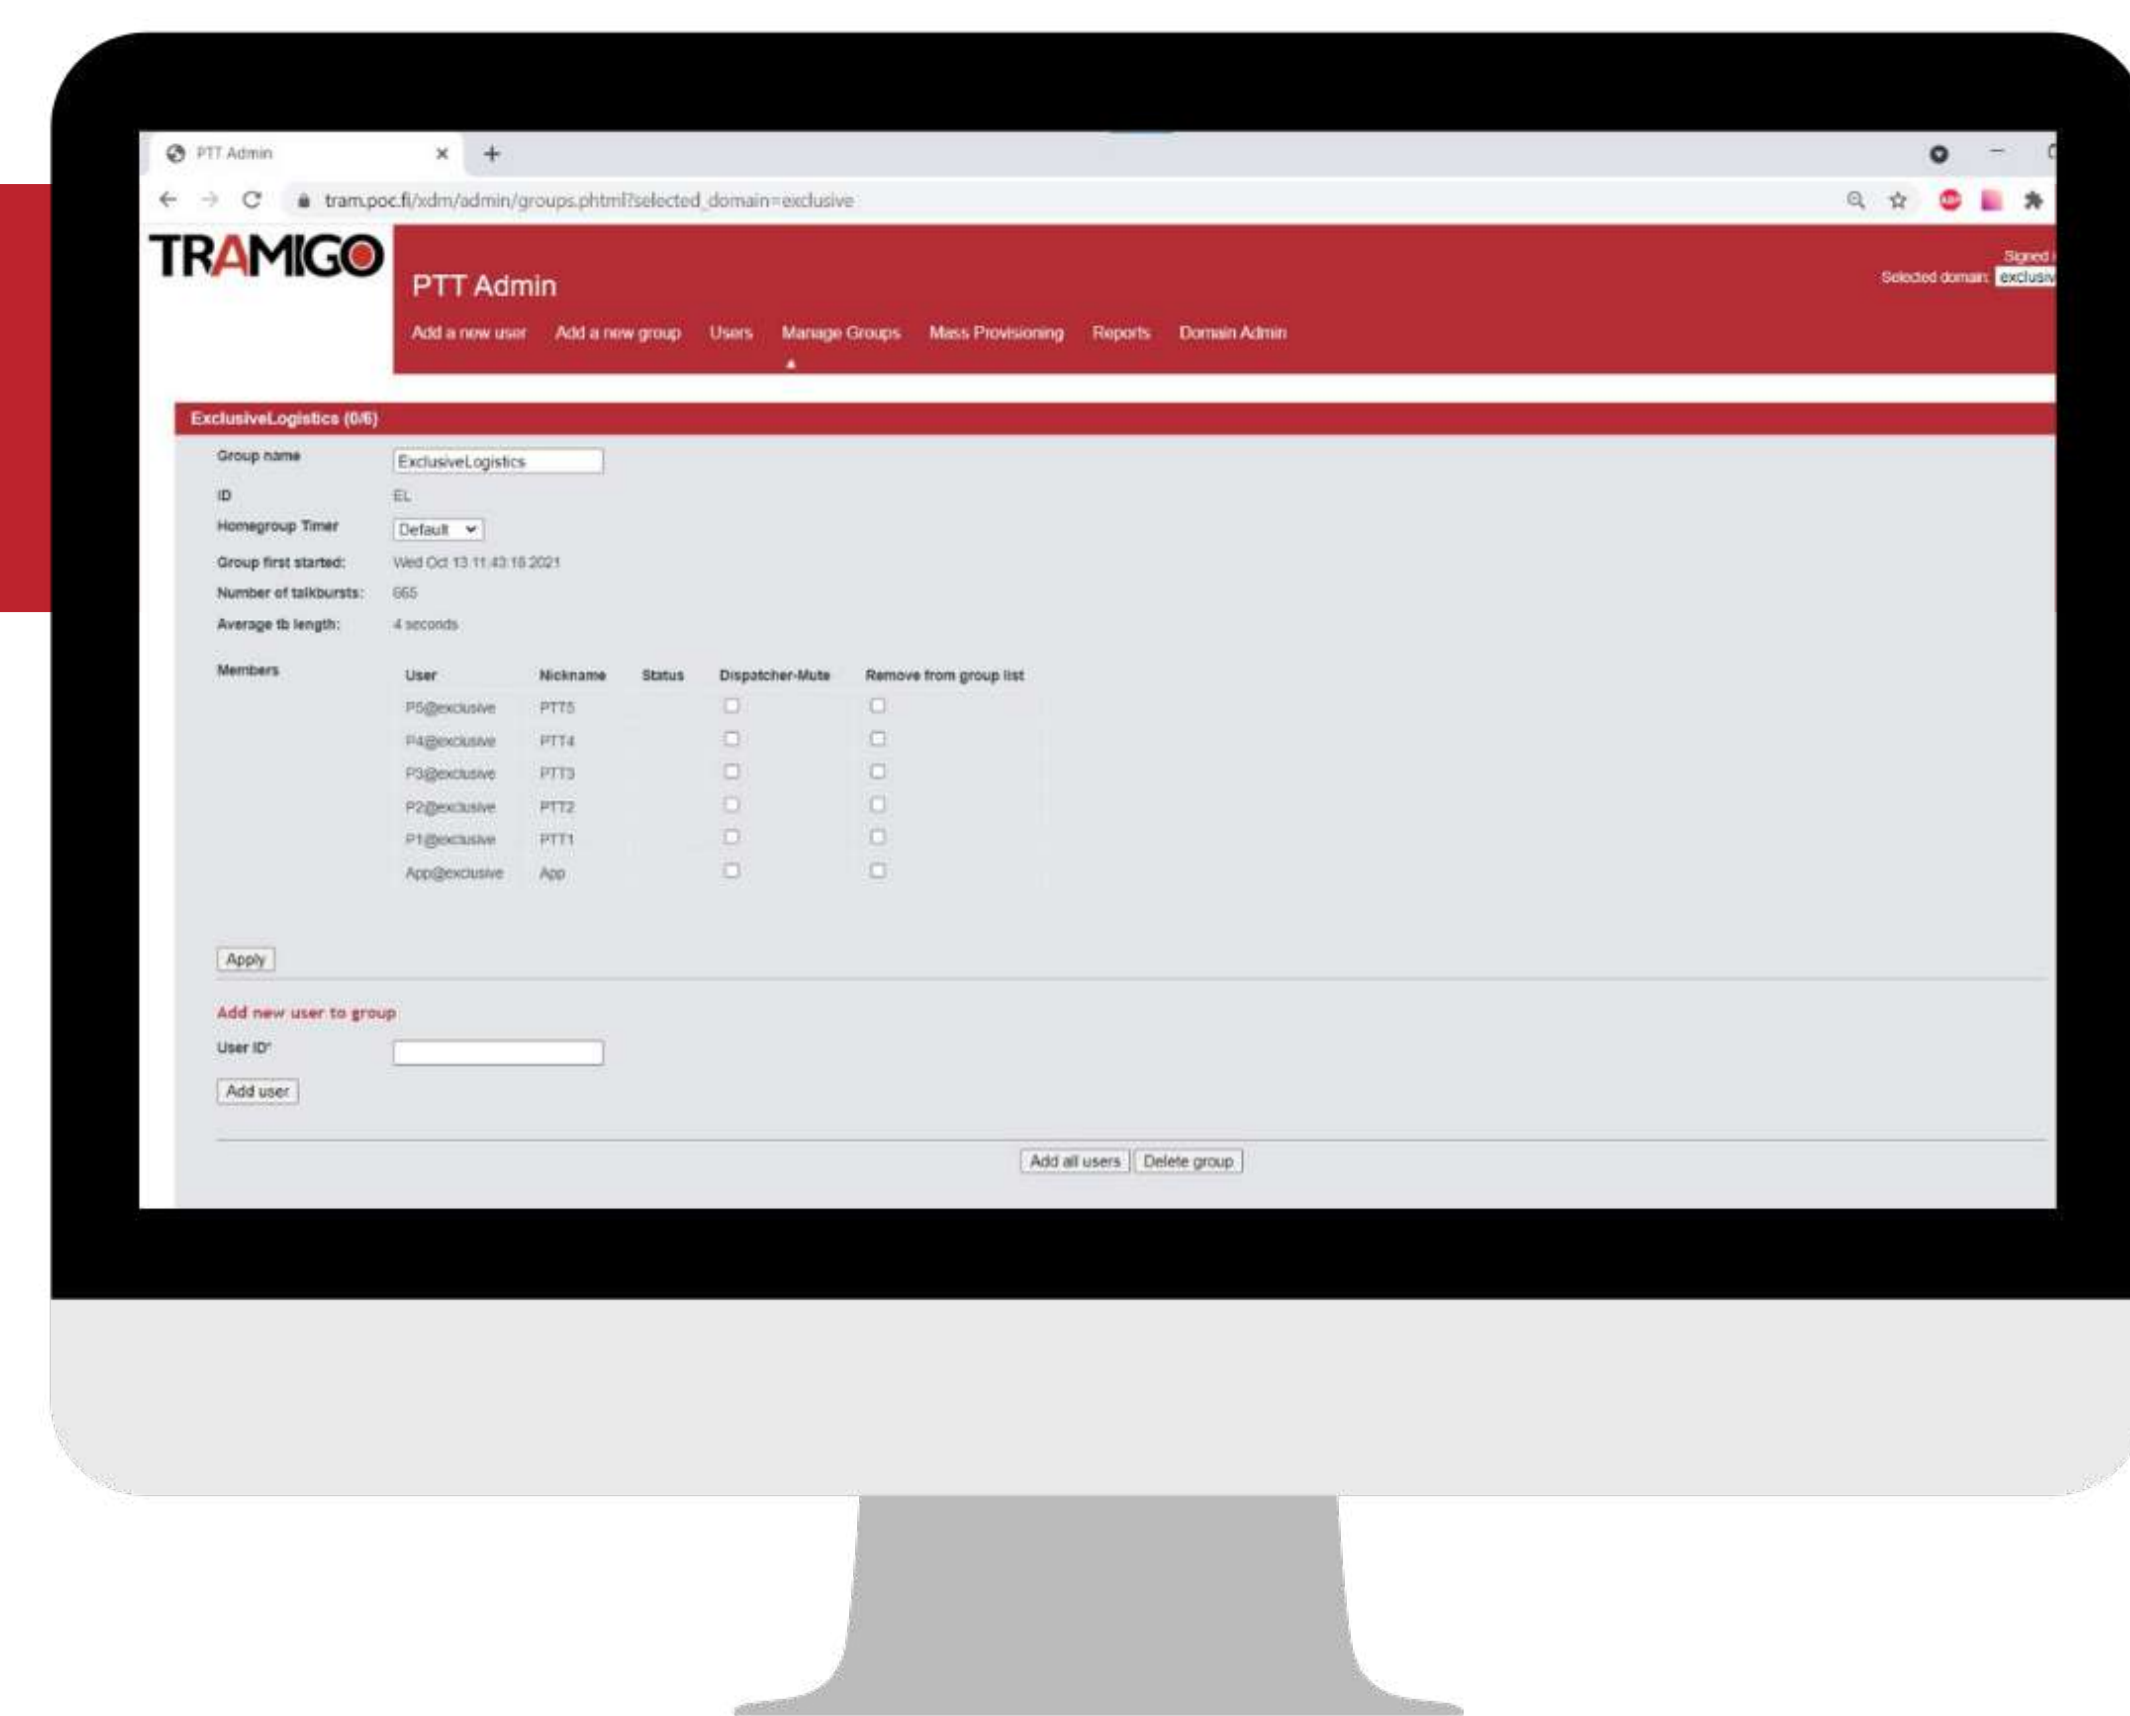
PTT Admin

tram.poc.fi/xdm/admin/groups.phtml?selected_domain=exclusive

TRAMIGO

PTT Admin

Signed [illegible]
Selected domain: exclusiv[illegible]

Add a new user Add a new group Users Manage Groups Mass Provisioning Reports Domain Admin

ExclusiveLogistics (0/6)

Group name ExclusiveLogistics
ID EL
Homegroup Timer Default
Group first started: Wed Oct 13 11:43:18 2021
Number of talkbursts: 665
Average tb length: 4 seconds

Members

| User | Nickname | Status | Dispatcher-Mute | Remove from group list |
|---|---|---|---|---|
| P5@exclusive | PTT5 | | | |
| P4@exclusive | PTT4 | | | |
| P3@exclusive | PTT3 | | | |
| P2@exclusive | PTT2 | | | |
| P1@exclusive | PTT1 | | | |
| App@exclusive | App | | | |

Apply

Add new user to group
User ID*
Add user

Add all users Delete group